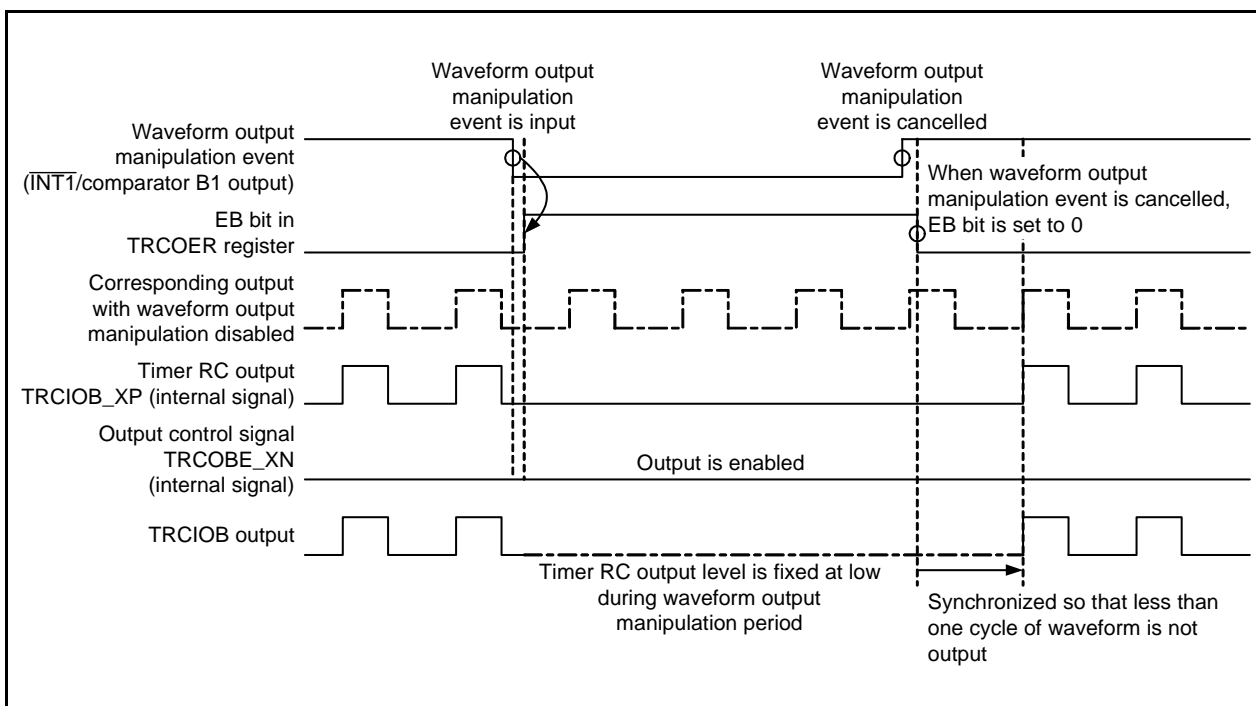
Waveform output manipulation event is input

Waveform output manipulation event is cancelled

Waveform output manipulation event ($\overline{\text{INT1}}$/comparator B1 output)

When waveform output manipulation event is cancelled, EB bit is set to 0

EB bit in TRCOER register

Corresponding output with waveform output manipulation disabled

Timer RC output TRCIOB_XP (internal signal)

Output control signal TRCOBE_XN (internal signal)

Output is enabled

TRCIOB output

Timer RC output level is fixed at low during waveform output manipulation period

Synchronized so that less than one cycle of waveform is not output